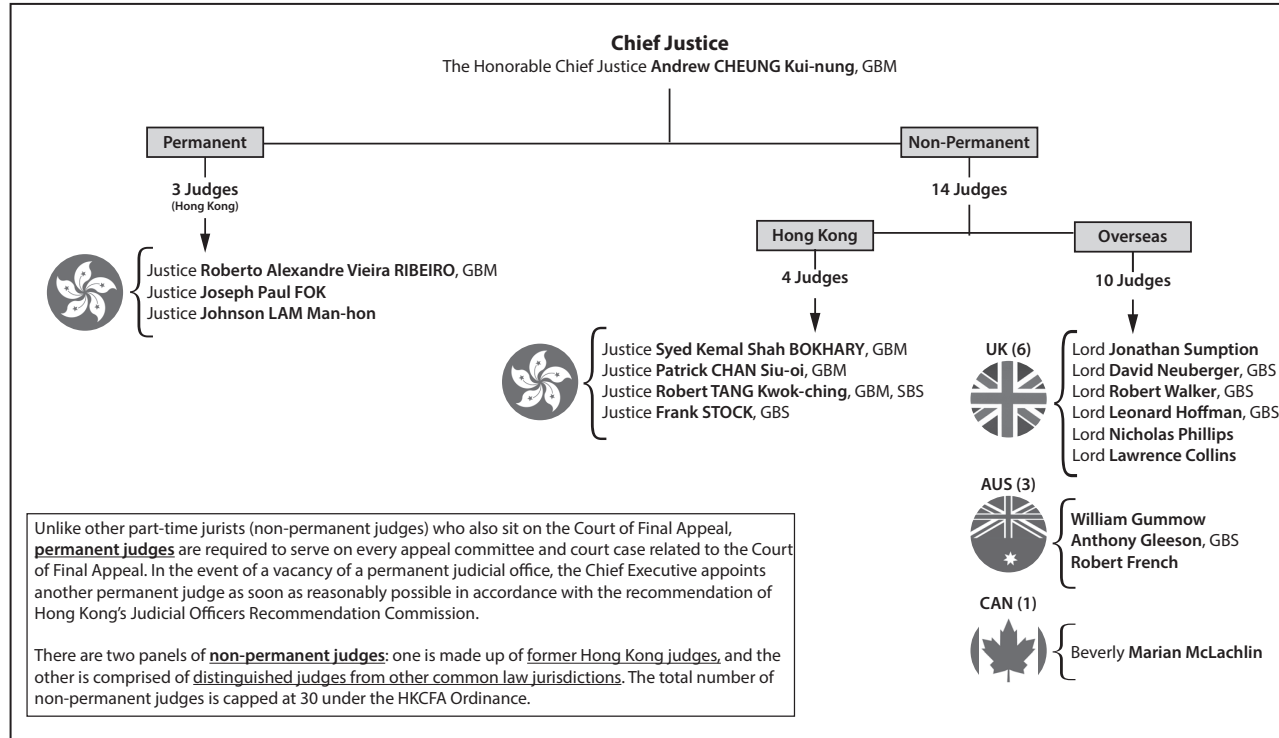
**Chief Justice**
The Honorable Chief Justice **Andrew CHEUNG Kui-nung**, GBM

Permanent

3 Judges
(Hong Kong)

Justice **Roberto Alexandre Vieira RIBEIRO**, GBM
Justice **Joseph Paul FOK**
Justice **Johnson LAM Man-hon**

Non-Permanent

14 Judges

Hong Kong

4 Judges

Justice **Syed Kemal Shah BOKHARY**, GBM
Justice **Patrick CHAN Siu-oi**, GBM
Justice **Robert TANG Kwok-ching**, GBM, SBS
Justice **Frank STOCK**, GBS

Overseas

10 Judges

UK (6)

Lord **Jonathan Sumption**
Lord **David Neuberger**, GBS
Lord **Robert Walker**, GBS
Lord **Leonard Hoffman**, GBS
Lord **Nicholas Phillips**
Lord **Lawrence Collins**

AUS (3)

**William Gummow**
**Anthony Gleeson**, GBS
**Robert French**

CAN (1)

Beverly **Marian McLachlin**

Unlike other part-time jurists (non-permanent judges) who also sit on the Court of Final Appeal, **permanent judges** are required to serve on every appeal committee and court case related to the Court of Final Appeal. In the event of a vacancy of a permanent judicial office, the Chief Executive appoints another permanent judge as soon as reasonably possible in accordance with the recommendation of Hong Kong's Judicial Officers Recommendation Commission.

There are two panels of **non-permanent judges**: one is made up of former Hong Kong judges, and the other is comprised of distinguished judges from other common law jurisdictions. The total number of non-permanent judges is capped at 30 under the HKCFA Ordinance.